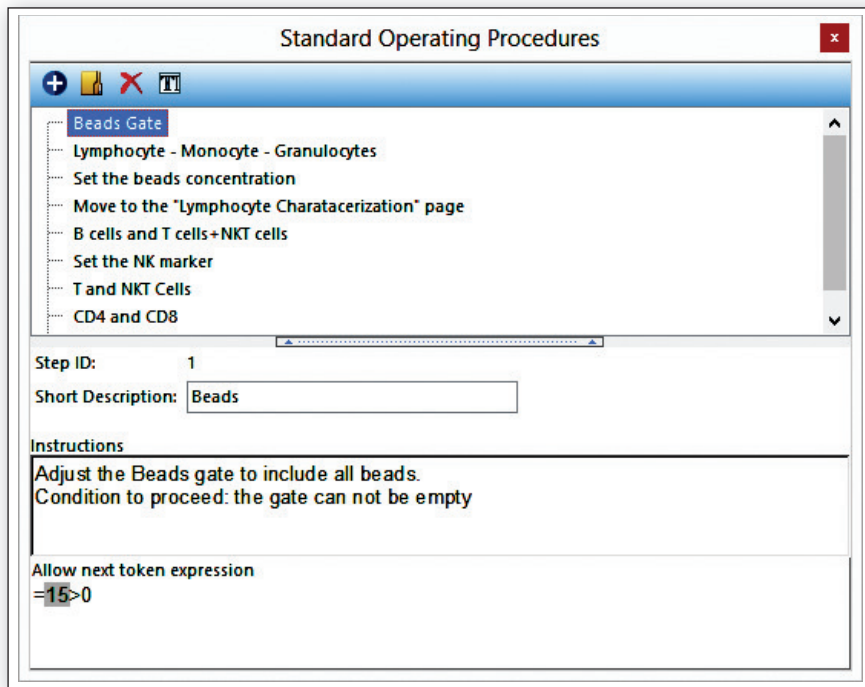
Standard Operating Procedures

x

Beads Gate
Lymphocyte - Monocyte - Granulocytes
Set the beads concentration
Move to the "Lymphocyte Charatacerization" page
B cells and T cells+NKT cells
Set the NK marker
T and NKT Cells
CD4 and CD8

Step ID: 1

Short Description: Beads

Instructions

Adjust the Beads gate to include all beads.
Condition to proceed: the gate can not be empty

Allow next token expression

=15>0